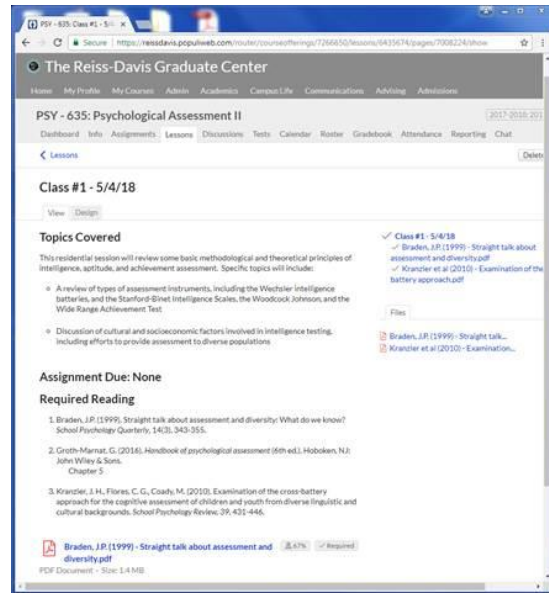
PSY - 635: Class #1 - 5/4 ×

Secure | https://reissdavis.populiweb.com/router/courseofferings/7266850/lessons/6435674/pages/7008224/show

The Reiss-Davis Graduate Center

Home My Profile My Courses Admin Academics Campus Life Communications Advising Admissions

PSY - 635: Psychological Assessment II

2017-2018: 201

Dashboard Info Assignments Lessons Discussions Tests Calendar Roster Gradebook Attendance Reporting Chat

< Lessons

Delete

Class #1 - 5/4/18

View Design

Topics Covered

This residential session will review some basic methodological and theoretical principles of intelligence, aptitude, and achievement assessment. Specific topics will include:

- A review of types of assessment instruments, including the Wechsler intelligence batteries, and the Stanford-Binet Intelligence Scales, the Woodcock Johnson, and the Wide Range Achievement Test

- Discussion of cultural and socioeconomic factors involved in intelligence testing, including efforts to provide assessment to diverse populations

Assignment Due: None

Required Reading

1. Braden, J.P. (1999). Straight talk about assessment and diversity: What do we know? School Psychology Quarterly, 14(3), 343-355.

2. Groth-Marnat, G. (2016). Handbook of psychological assessment (6th ed.). Hoboken, NJ: John Wiley & Sons. Chapter 5

3. Kranzler, J. H., Flores, C. G., Coady, M. (2010). Examination of the cross-battery approach for the cognitive assessment of children and youth from diverse linguistic and cultural backgrounds. School Psychology Review, 39, 431-446.

Braden, J.P. (1999) - Straight talk about assessment and diversity.pdf

67% ✓ Required

PDF Document - Size: 1.4 MB

✓ Class #1 - 5/4/18
✓ Braden, J.P. (1999) - Straight talk about assessment and diversity.pdf
✓ Kranzler et al (2010) - Examination of the battery approach.pdf

Files

Braden, J.P. (1999) - Straight talk...
Kranzler et al (2010) - Examination...